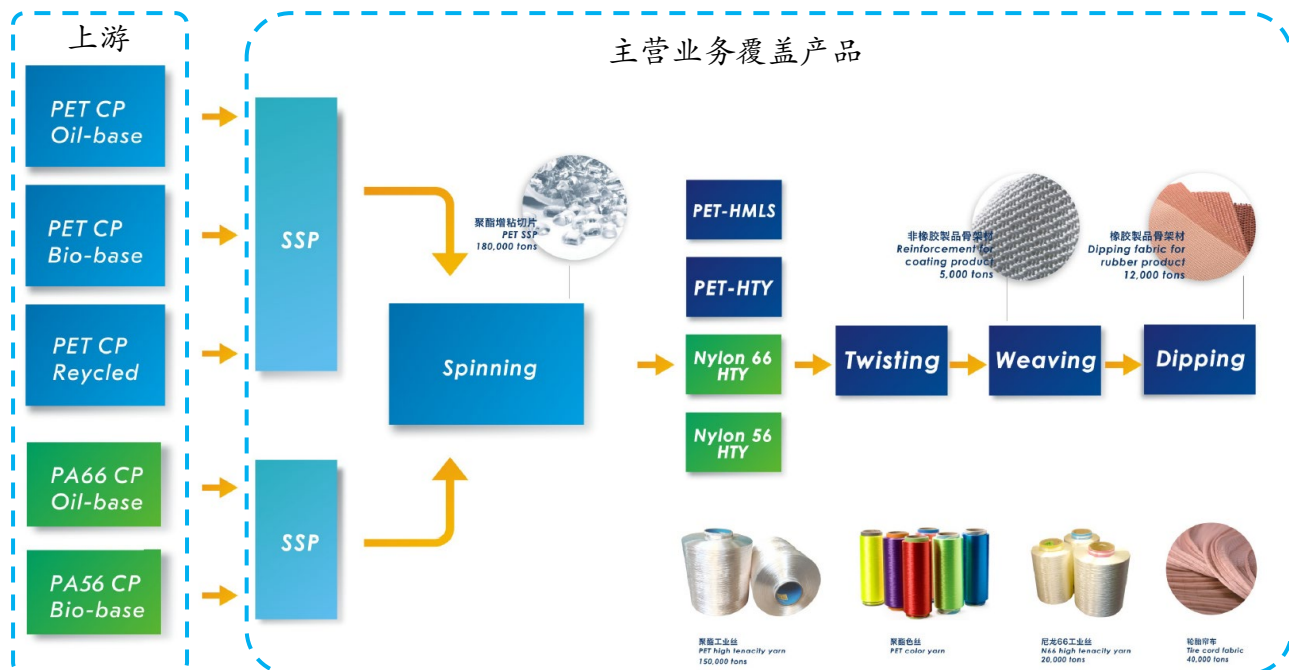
上游

PET CP Oil-base

PET CP Bio-base

PET CP Reycled

PA66 CP Oil-base

PA56 CP Bio-base

主营业务覆盖产品

SSP

SSP

聚酯增粘切片
PET SSP
180,000 tons

Spinning

PET-HMLS

PET-HTY

Nylon 66 HTY

Nylon 56 HTY

非橡胶製品骨架材
Reinforcement for coating product
5,000 tons

橡胶製品骨架材
Dipping fabric for rubber product
12,000 tons

Twisting

Weaving

Dipping

聚酯工业丝
PET high tenacity yarn
150,000 tons

聚酯色丝
PET color yarn

尼龙66工业丝
N66 high tenacity yarn
20,000 tons

轮胎帘布
Tire cord fabric
40,000 tons